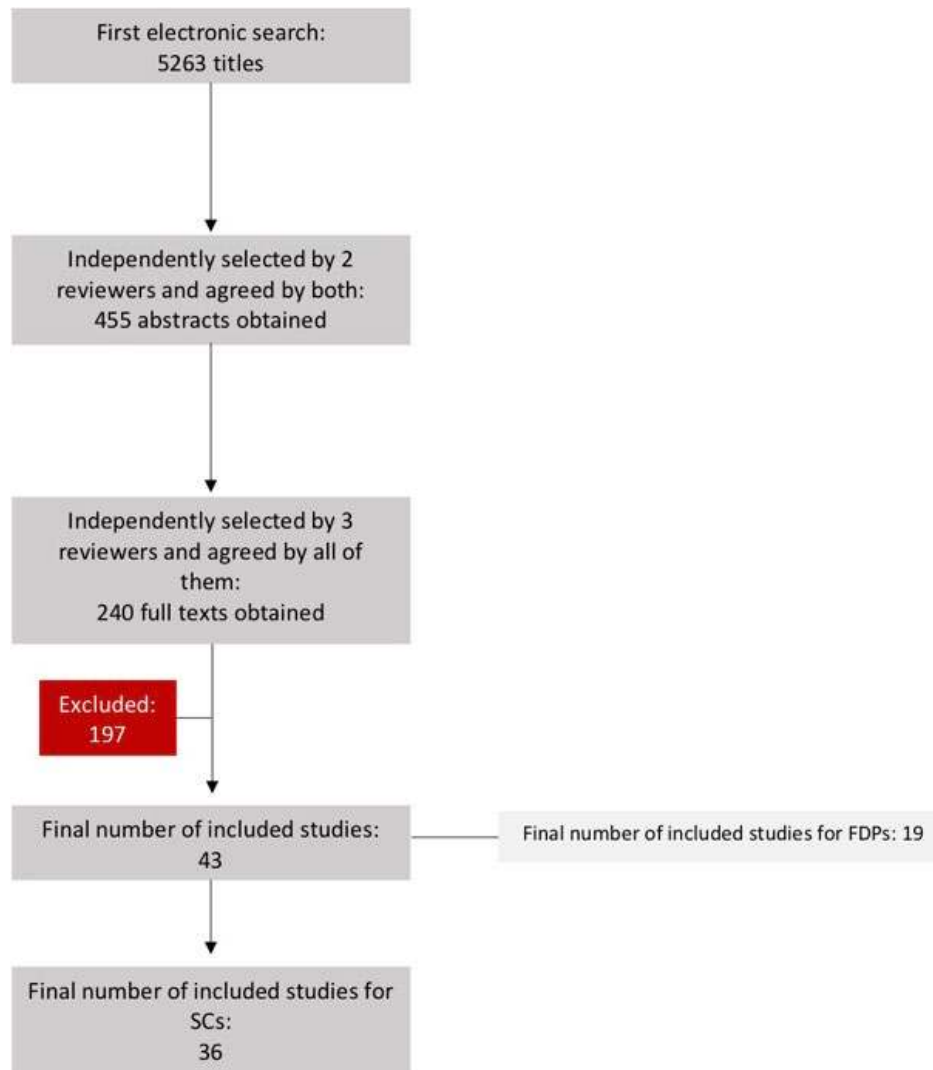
First electronic search:
5263 titles

Independently selected by 2 reviewers and agreed by both:
455 abstracts obtained

Independently selected by 3 reviewers and agreed by all of them:
240 full texts obtained

Excluded:
197

Final number of included studies:
43

Final number of included studies for FDPs: 19

Final number of included studies for SCs:
36